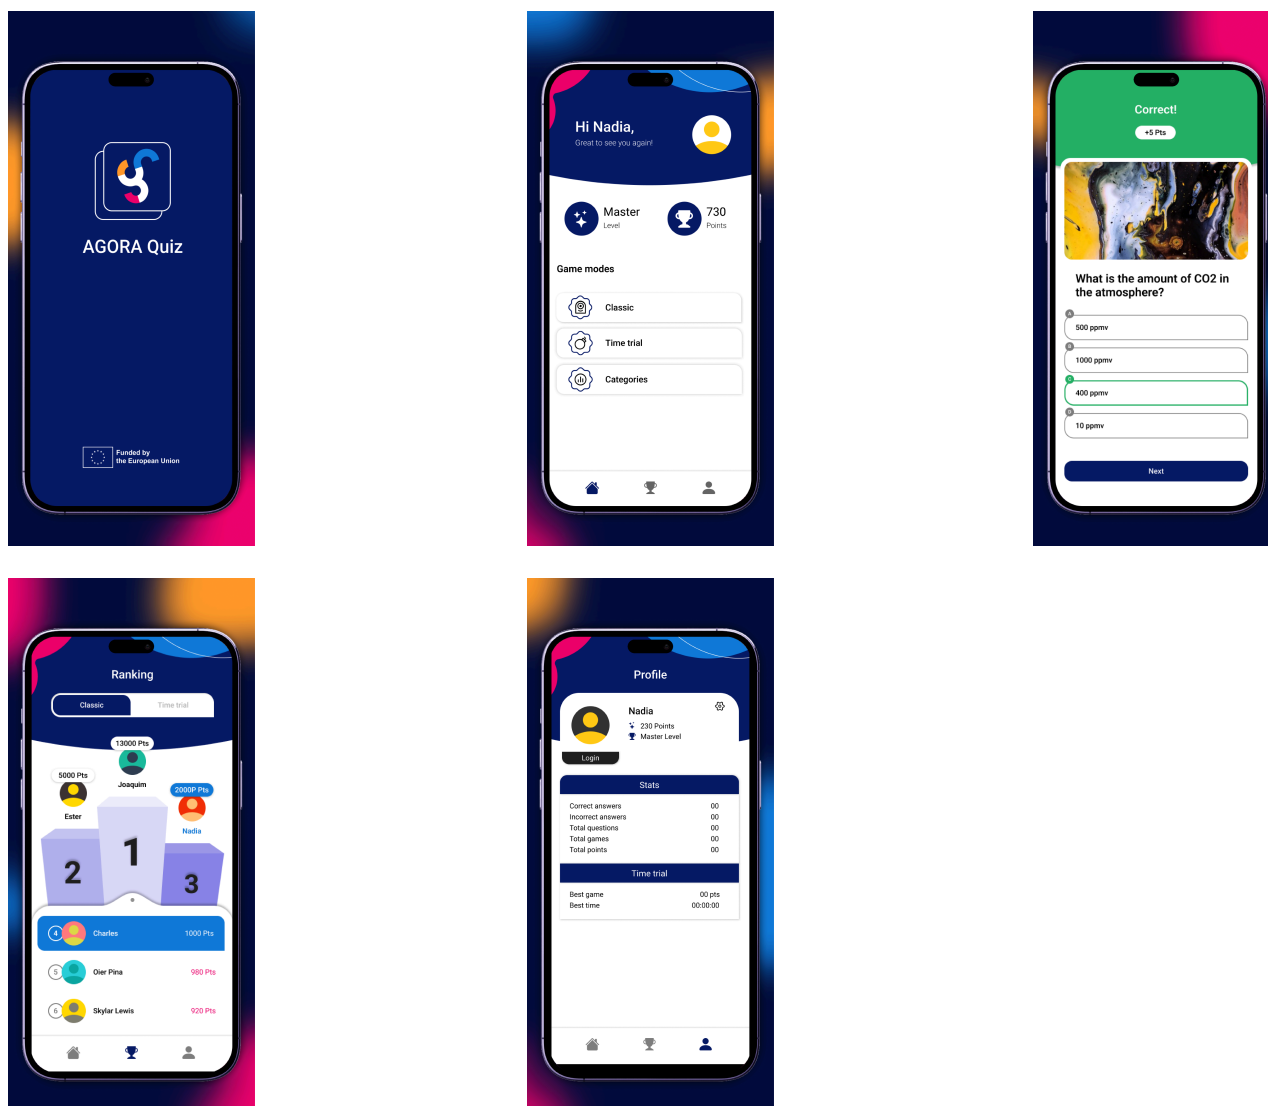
AGORA Quiz

Funded by the European Union

Hi Nadia,
Great to see you again!

Master
Level

730
Points

Game modes

Classic

Time trial

Categories

Correct!
+5 Pts

What is the amount of CO2 in the atmosphere?

A
500 ppmv

B
1000 ppmv

C
400 ppmv

D
10 ppmv

Next

Ranking

Classic

Time trial

13000 Pts
Joaquim

5000 Pts
Ester

2000P Pts
Nadia

1

2

3

4 Charles 1000 Pts

5 Oier Pina 980 Pts

6 Skylar Lewis 920 Pts

Profile

Nadia
230 Points
Master Level

Login

Stats

| | |
|---|---|
| Correct answers | 00 |
| Incorrect answers | 00 |
| Total questions | 00 |
| Total games | 00 |
| Total points | 00 |

Time trial

| | |
|---|---|
| Best game | 00 pts |
| Best time | 00:00:00 |